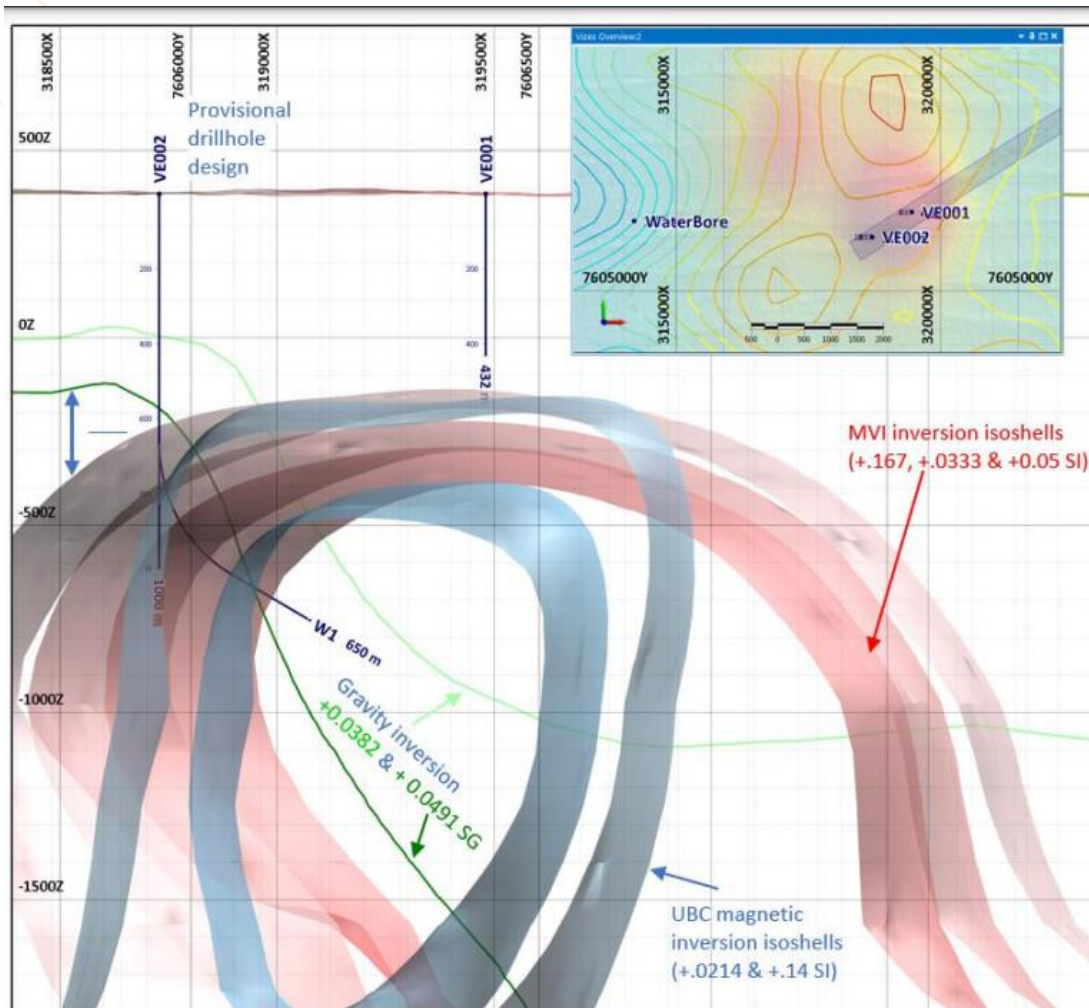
318500X
7606000Y
319000X
319500X
7606500Y

Provisional drillhole design

500Z
VE002
VE001
200
200
0Z
400
400
432 m
600
-500Z
1000 m
W1 650 m
-1000Z
-1500Z

Vizex Overview2
315000X
320000X
WaterBore
VE001
VE002
7605000Y
7605000Y
315000X
320000X
500 0 500 1000 1500 2000

MVI inversion isoshells (+.167, +.0333 & +0.05 SI)

Gravity inversion +0.0382 & + 0.0491 SG

UBC magnetic inversion isoshells (+.0214 & +.14 SI)